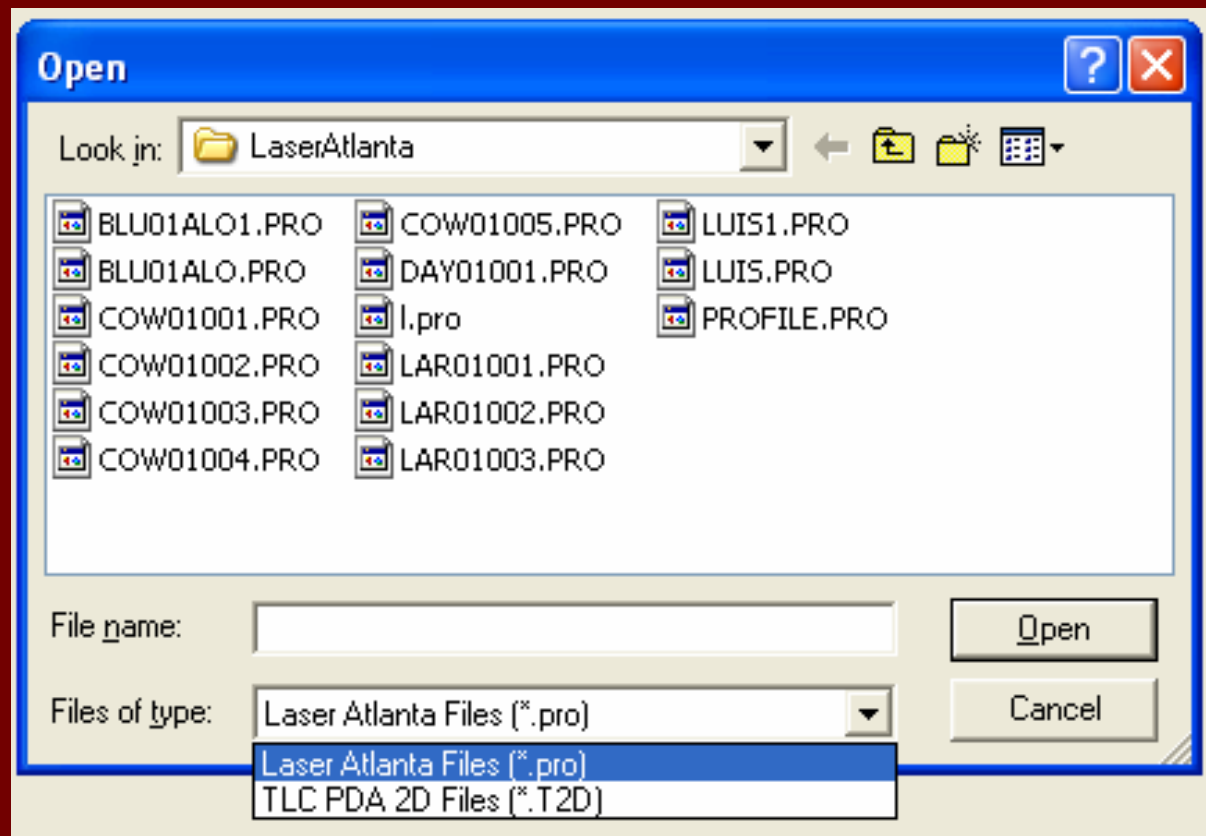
Open

Look in: LaserAtlanta

BLU01ALO1.PRO
BLU01ALO.PRO
COW01001.PRO
COW01002.PRO
COW01003.PRO
COW01004.PRO
COW01005.PRO
DAY01001.PRO
l.pro
LAR01001.PRO
LAR01002.PRO
LAR01003.PRO
LUIS1.PRO
LUIS.PRO
PROFILE.PRO

File name:
Open
Files of type: Laser Atlanta Files (*.pro)
Cancel
Laser Atlanta Files (*.pro)
TLC PDA 2D Files (*.T2D)